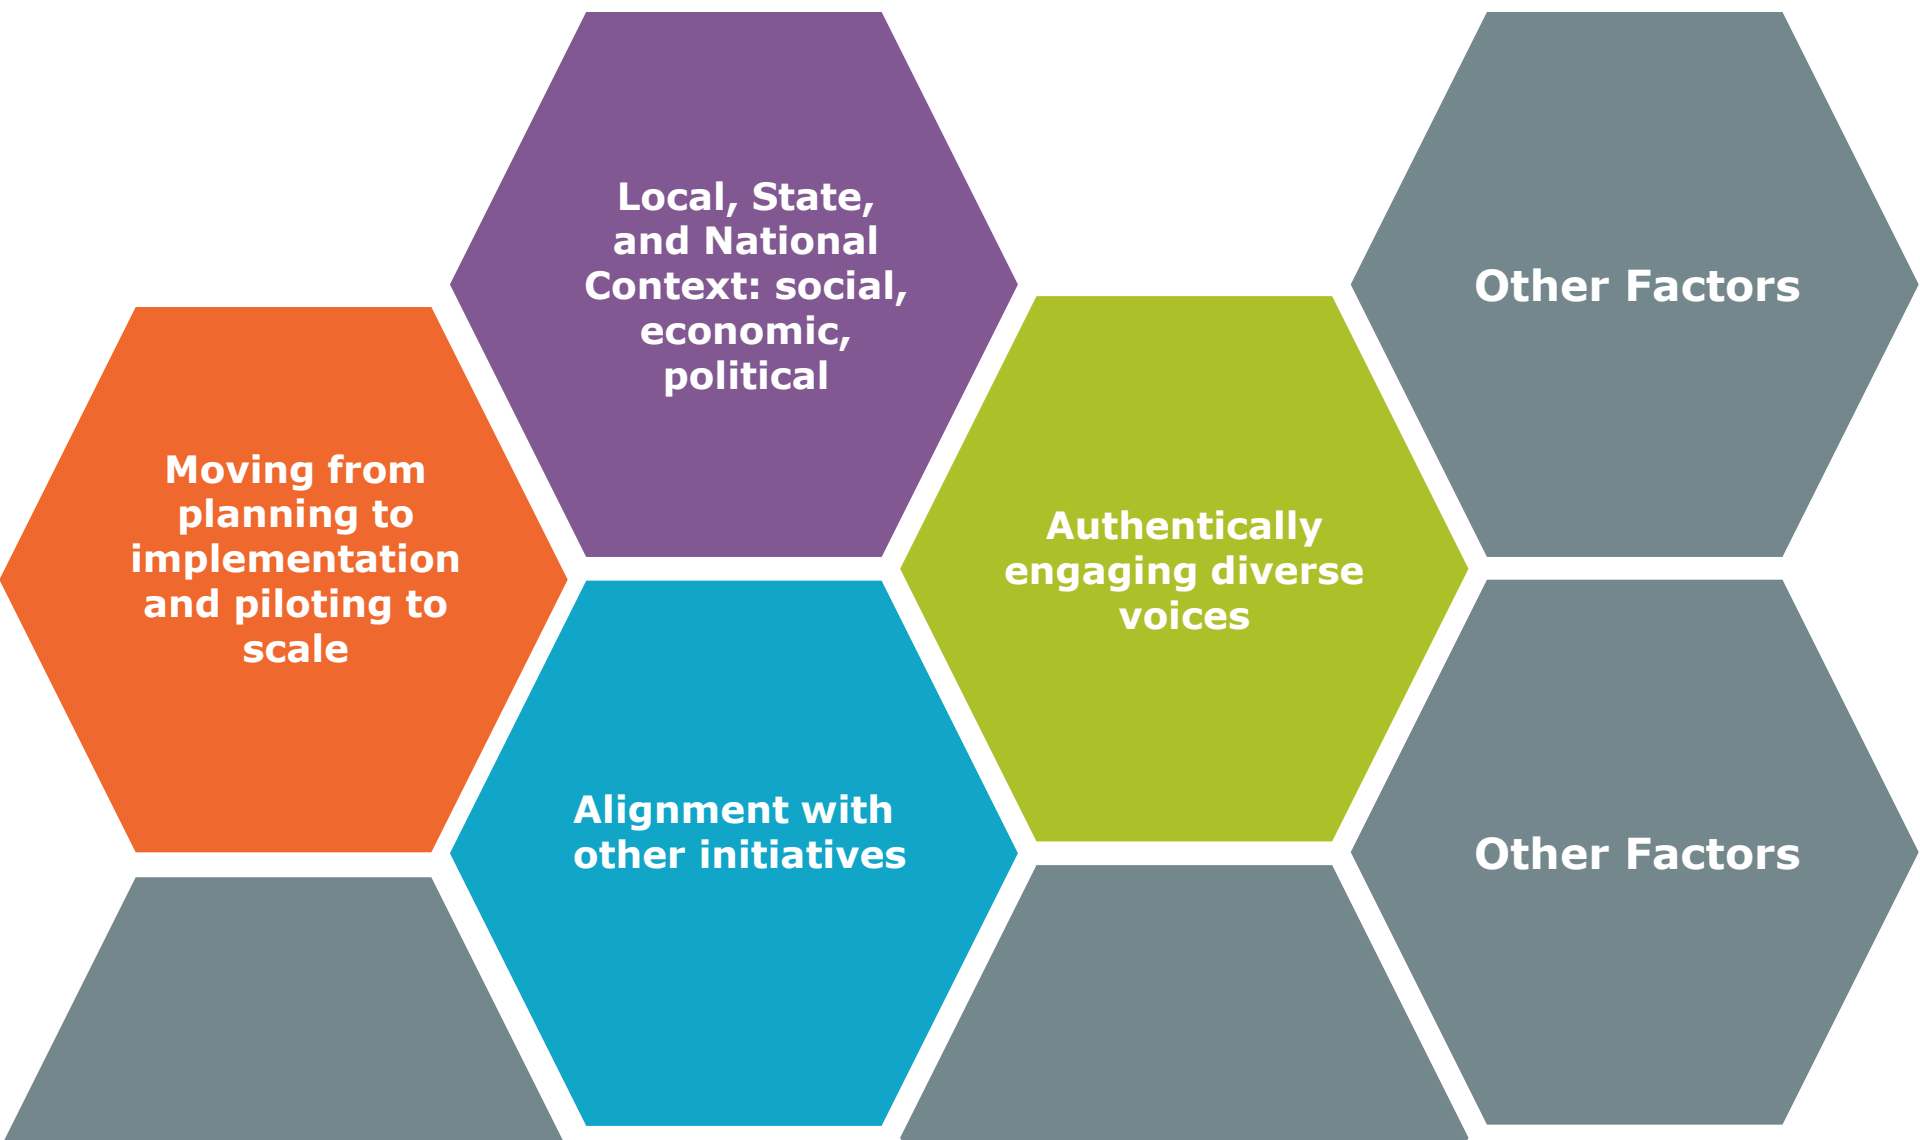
Local, State, and National Context: social, economic, political

Other Factors

Moving from planning to implementation and piloting to scale

Authentically engaging diverse voices

Alignment with other initiatives

Other Factors